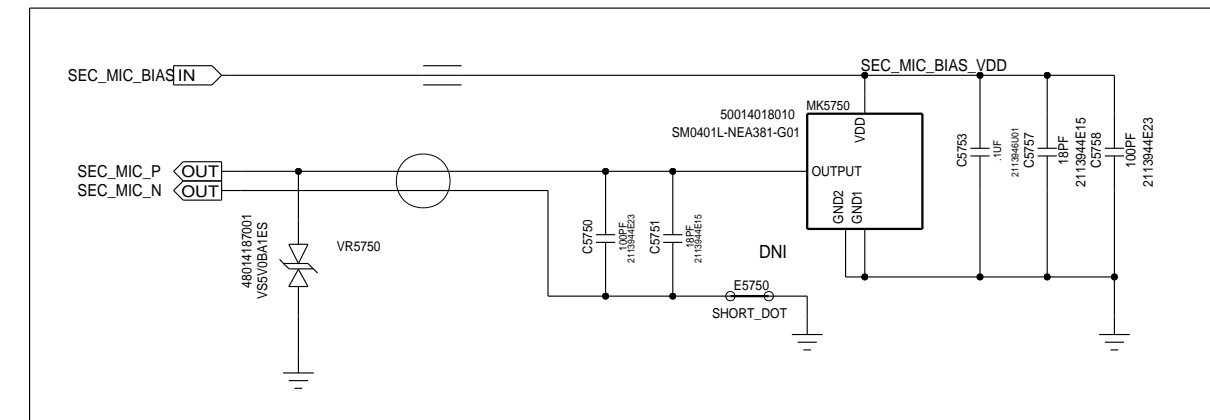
SEC_MIC_BIAS IN
SEC_MIC_BIAS_VDD
50014018010
SM0401L-NEA381-G01
MK5750
VDD
OUTPUT
GND2
GND1
SEC_MIC_P OUT
SEC_MIC_N OUT
48014187001
VS5V0BA1ES
VR5750
C5750
100PF
2113944E23
C5751
18PF
2113944E15
DNI
E5750
SHORT_DOT
C5753
.1UF
2113946U01
C5757
18PF
2113944E15
C5758
100PF
2113944E23